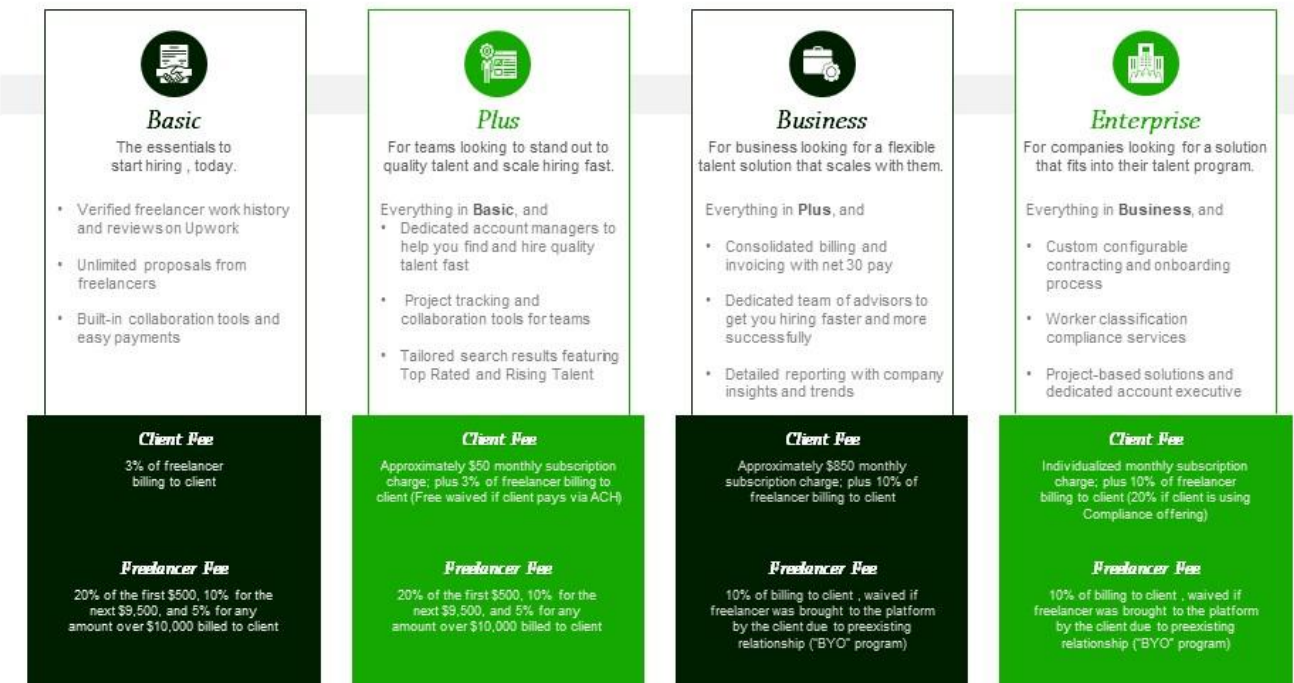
Basic

The essentials to start hiring , today.

- Verified freelancer work history and reviews on Upwork
- Unlimited proposals from freelancers
- Built-in collaboration tools and easy payments

Client Fee

3% of freelancer billing to client

Freelancer Fee

20% of the first $500, 10% for the next $9,500, and 5% for any amount over $10,000 billed to client

Plus

For teams looking to stand out to quality talent and scale hiring fast.

Everything in **Basic**, and

- Dedicated account managers to help you find and hire quality talent fast
- Project tracking and collaboration tools for teams
- Tailored search results featuring Top Rated and Rising Talent

Client Fee

Approximately $50 monthly subscription charge; plus 3% of freelancer billing to client (Free waived if client pays via ACH)

Freelancer Fee

20% of the first $500, 10% for the next $9,500, and 5% for any amount over $10,000 billed to client

Business

For business looking for a flexible talent solution that scales with them.

Everything in **Plus**, and

- Consolidated billing and invoicing with net 30 pay
- Dedicated team of advisors to get you hiring faster and more successfully
- Detailed reporting with company insights and trends

Client Fee

Approximately $850 monthly subscription charge; plus 10% of freelancer billing to client

Freelancer Fee

10% of billing to client , waived if freelancer was brought to the platform by the client due to preexisting relationship ("BYO" program)

Enterprise

For companies looking for a solution that fits into their talent program.

Everything in **Business**, and

- Custom configurable contracting and onboarding process
- Worker classification compliance services
- Project-based solutions and dedicated account executive

Client Fee

Individualized monthly subscription charge; plus 10% of freelancer billing to client (20% if client is using Compliance offering)

Freelancer Fee

10% of billing to client , waived if freelancer was brought to the platform by the client due to preexisting relationship ("BYO" program)